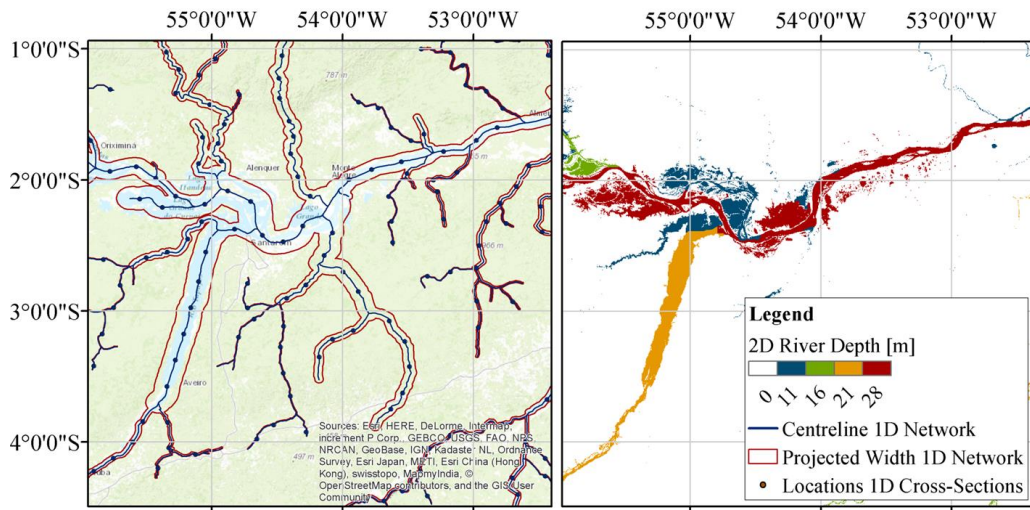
55°0'0"W 54°0'0"W 53°0'0"W
1°0'0"S
2°0'0"S
3°0'0"S
4°0'0"S

787 m
Oriximiná
Alenquer
Monte Alegre
Santarém
Aveiro
466 m
497 m

Sources: Esri, HERE, DeLorme, Intermap, increment P Corp., GEBCO, USGS, FAO, NPS, NRCAN, GeoBase, IGN, Kadaster NL, Ordnance Survey, Esri Japan, METI, Esri China (Hong Kong), swisstopo, MapmyIndia, © OpenStreetMap contributors, and the GIS User Community

55°0'0"W 54°0'0"W 53°0'0"W

Legend
2D River Depth [m]
0 11 16 21 28
Centreline 1D Network
Projected Width 1D Network
Locations 1D Cross-Sections